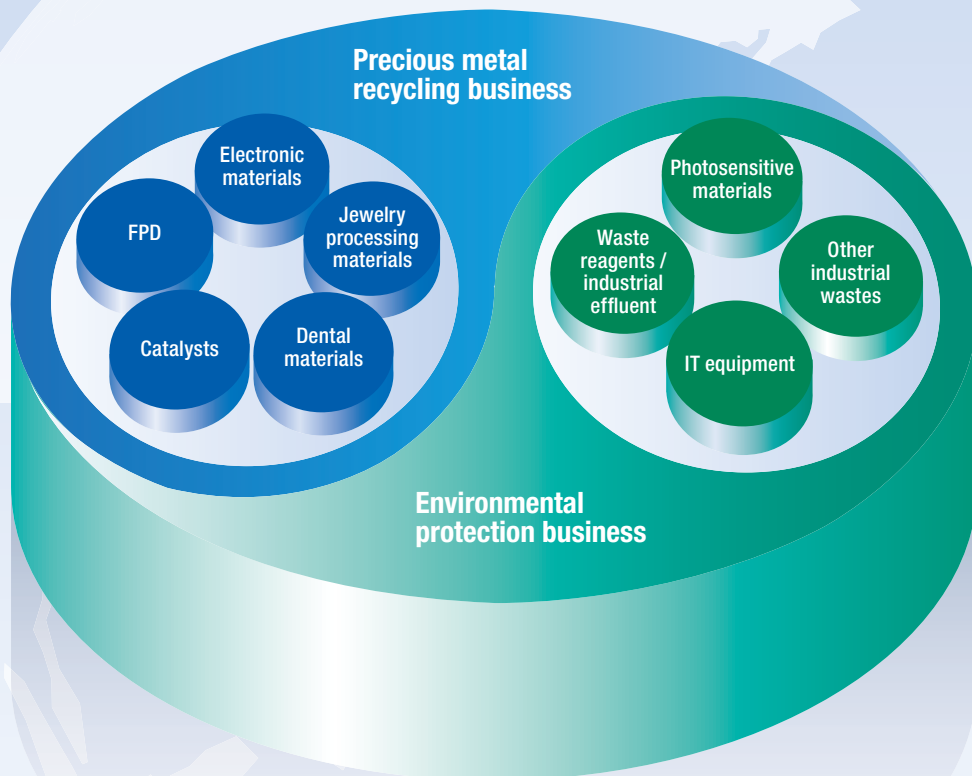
Precious metal recycling business

Electronic materials

FPD

Jewelry processing materials

Catalysts

Dental materials

Photosensitive materials

Waste reagents / industrial effluent

Other industrial wastes

IT equipment

Environmental protection business